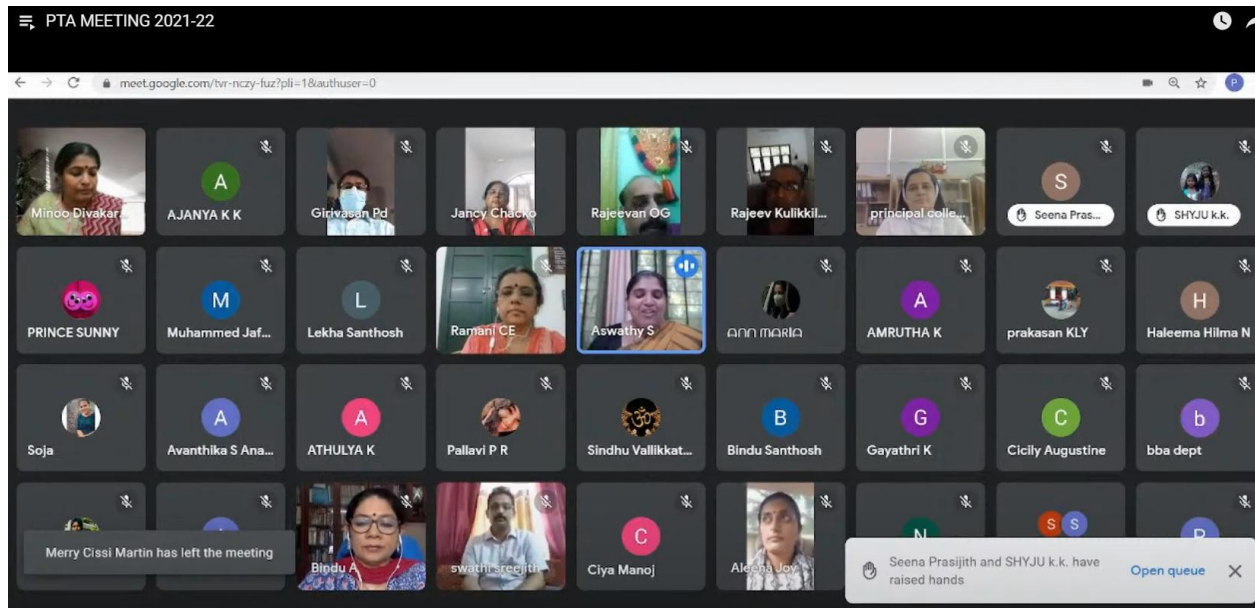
PTA MEETING 2021-22

meet.google.com/tvr-nczy-fuz?pli=1&authuser=0

Minoo Divakar

A
AJANYA K K

Girivasan Pd

Jancy Chacko

Rajeevan OG

Rajeev Kulikkil...

principal colle...

S
Seena Pras...

SHYJU k.k.

PRINCE SUNNY

M
Muhammed Jaf...

L
Lekha Santhosh

Ramani CE

Aswathy S

ann maria

A
AMRUTHA K

prakasan KLY

H
Haleema Hilma N

Soja

A
Avanthika S Ana...

A
ATHULYA K

Pallavi P R

Sindhu Vallikkat...

B
Bindu Santhosh

G
Gayathri K

C
Cicily Augustine

b
bba dept

Merry Cissi Martin has left the meeting

Bindu A

swathi sreejith

C
Ciya Manoj

Aleena Joy

N

S S

P

Seena Prasijith and SHYJU k.k. have raised hands

Open queue